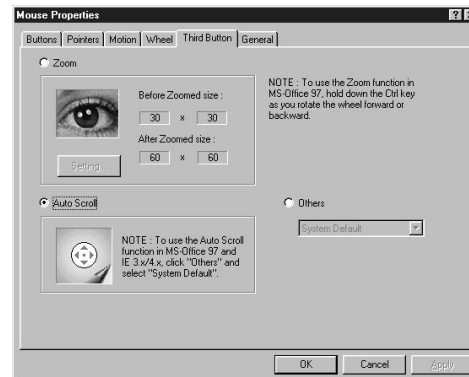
Mouse Properties

Buttons | Pointers | Motion | Wheel | Third Button | General

Zoom

Before Zoomed size :

30 x 30

After Zoomed size :

60 x 60

Setting...

NOTE : To use the Zoom function in MS-Office 97, hold down the Ctrl key as you rotate the wheel forward or backward.

Auto Scroll

NOTE : To use the Auto Scroll function in MS-Office 97 and IE 3.x/4.x, click "Others" and select "System Default".

Others

System Default

OK

Cancel

Apply